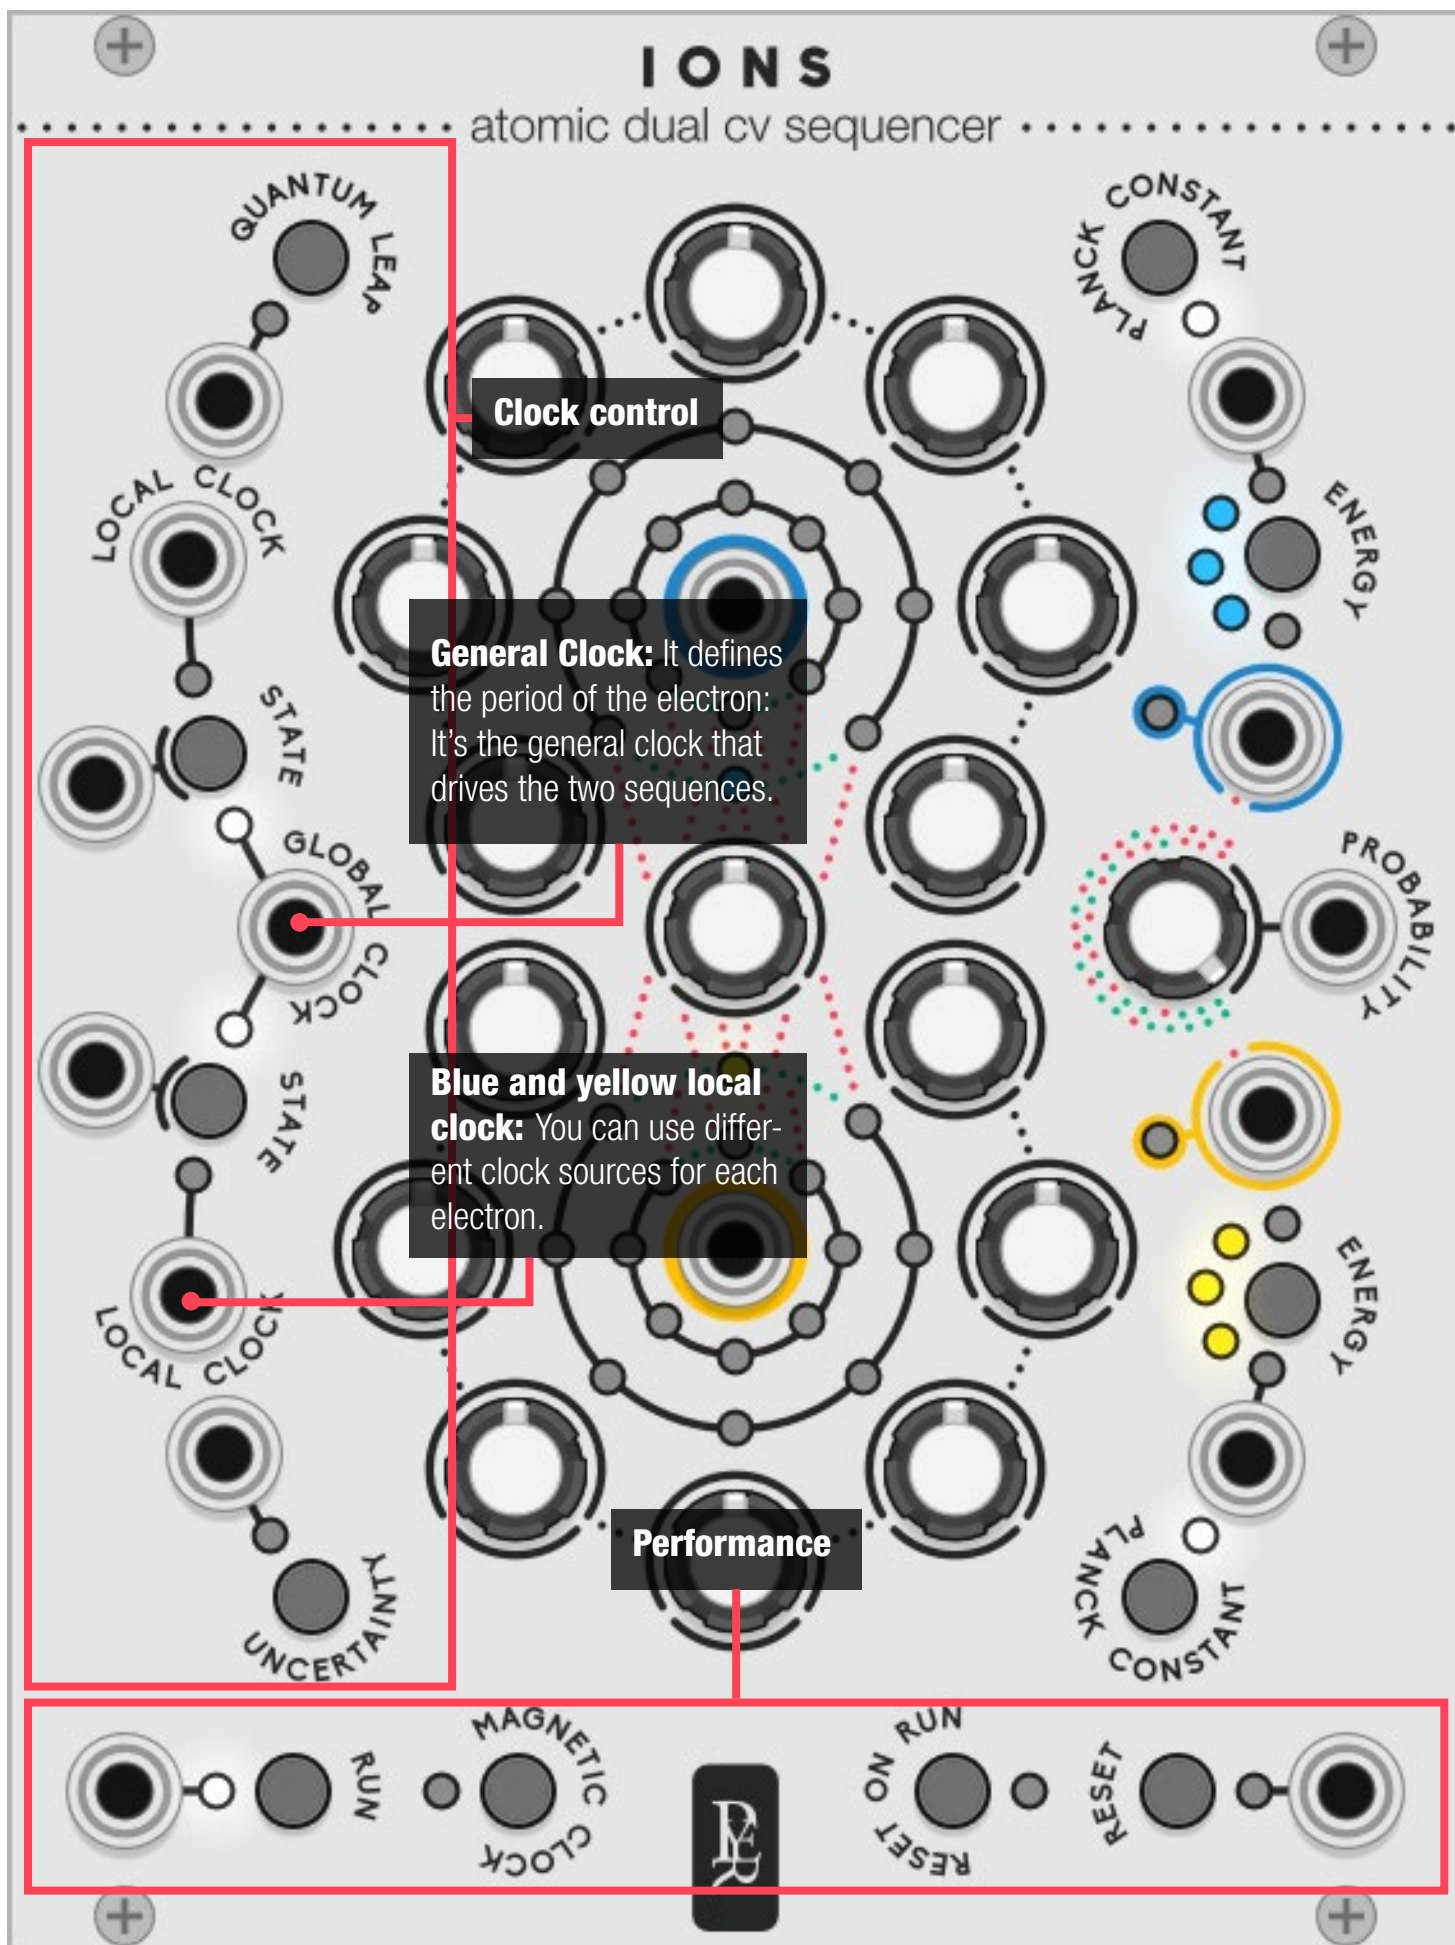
IONS
atomic dual cv sequencer

QUANTUM LEAP

LOCAL CLOCK

STATE

GLOBAL CLOCK

STATE

LOCAL CLOCK

UNCERTAINTY

Clock control

General Clock: It defines the period of the electron: It's the general clock that drives the two sequences.

Blue and yellow local clock: You can use different clock sources for each electron.

Performance

PLANCK CONSTANT

ENERGY

PROBABILITY

ENERGY

PLANCK CONSTANT

RUN

MAGNETIC CLOCK

RUN ON RESET

RESET